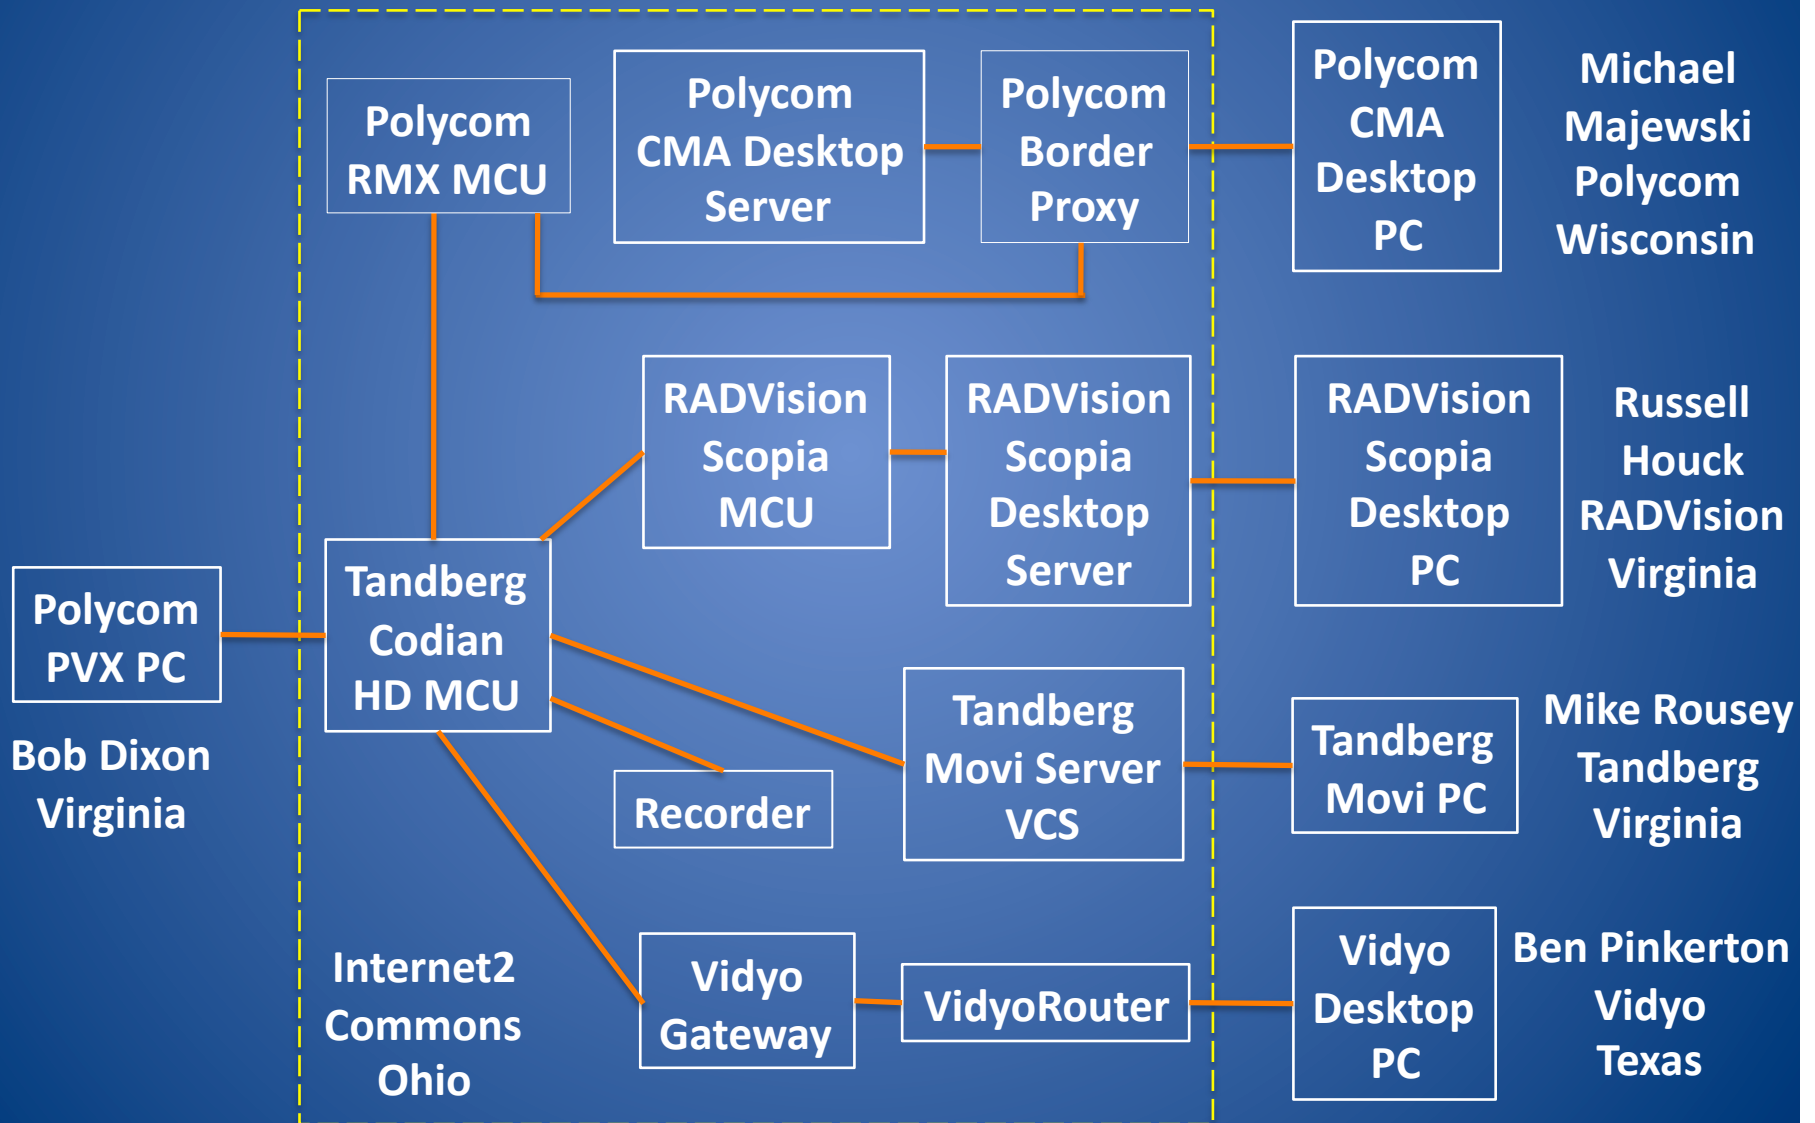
Polycom RMX MCU

Polycom CMA Desktop Server

Polycom Border Proxy

Polycom CMA Desktop PC

Michael Majewski Polycom Wisconsin

RADVision Scopia MCU

RADVision Scopia Desktop Server

RADVision Scopia Desktop PC

Russell Houck RADVision Virginia

Polycom PVX PC

Bob Dixon Virginia

Tandberg Codian HD MCU

Tandberg Movi Server VCS

Tandberg Movi PC

Mike Rousey Tandberg Virginia

Recorder

Internet2 Commons Ohio

Vidyo Gateway

VidyoRouter

Vidyo Desktop PC

Ben Pinkerton Vidyo Texas